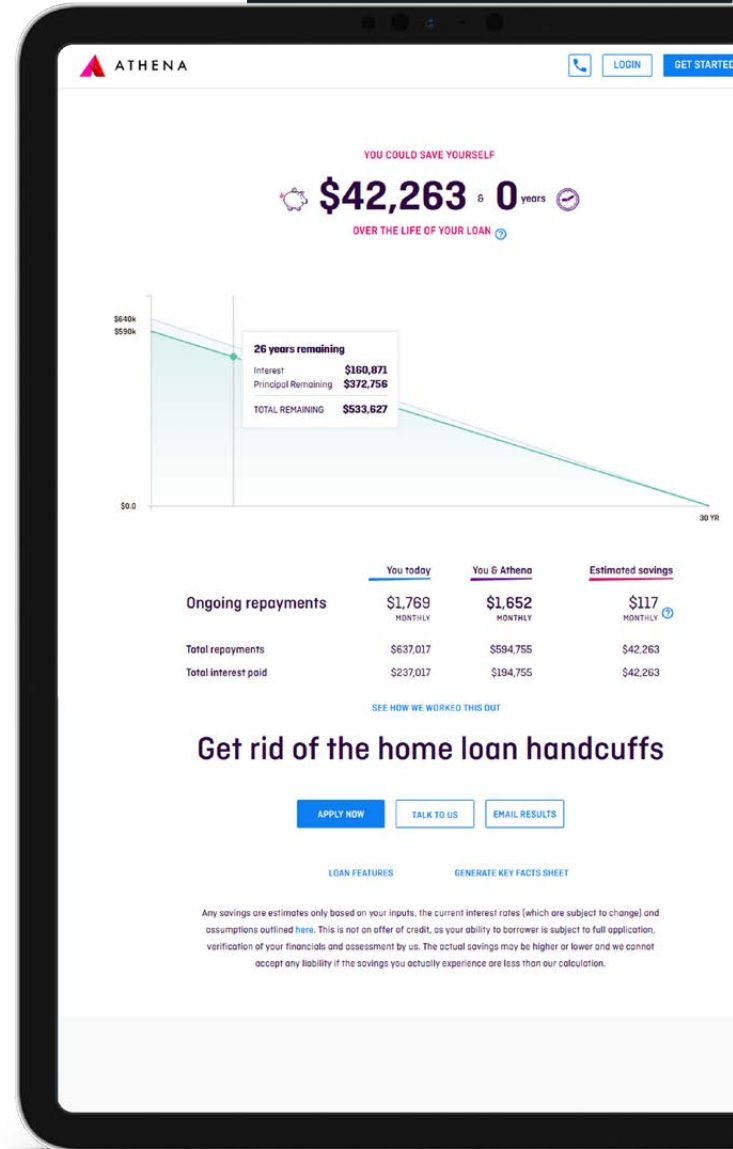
ATHENA

LOGIN GET STARTED

YOU COULD SAVE YOURSELF

$42,263 & 0 years

OVER THE LIFE OF YOUR LOAN

$640k
$590k

26 years remaining
Interest $160,871
Principal Remaining $372,756
TOTAL REMAINING $533,627

$0.0

30 YR

| | You today | You & Athena | Estimated savings |
|---|---|---|---|
| Ongoing repayments | $1,769 MONTHLY | $1,652 MONTHLY | $117 MONTHLY |
| Total repayments | $637,017 | $594,755 | $42,263 |
| Total interest paid | $237,017 | $194,755 | $42,263 |

SEE HOW WE WORKED THIS OUT

Get rid of the home loan handcuffs

APPLY NOW TALK TO US EMAIL RESULTS

LOAN FEATURES GENERATE KEY FACTS SHEET

Any savings are estimates only based on your inputs, the current interest rates (which are subject to change) and assumptions outlined here. This is not an offer of credit, as your ability to borrower is subject to full application, verification of your financials and assessment by us. The actual savings may be higher or lower and we cannot accept any liability if the savings you actually experience are less than our calculation.